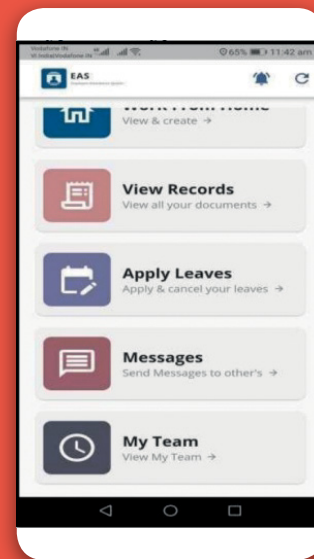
Vodafone IN
Vi India|Vodafone IN
65% 11:42 am

EAS
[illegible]

Work From Home
View & create →

View Records
View all your documents →

Apply Leaves
Apply & cancel your leaves →

Messages
Send Messages to other's →

My Team
View My Team →